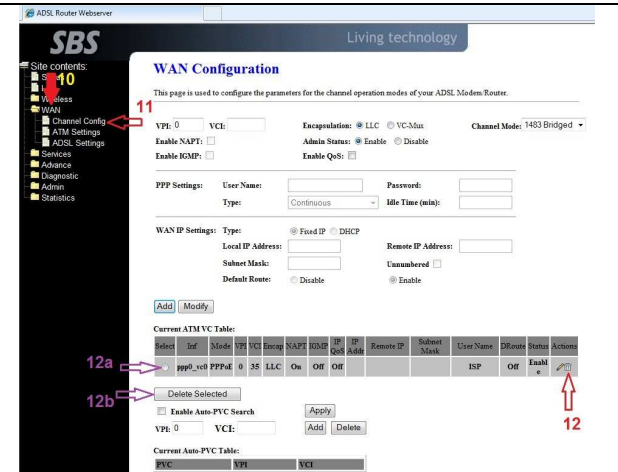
ADSL Router Webserver

SBS

Living technology

Site contents:
S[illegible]
10
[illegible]
Wireless
WAN
Channel Config
ATM Settings
ADSL Settings
Services
Advance
Diagnostic
Admin
Statistics

11

WAN Configuration

This page is used to configure the parameters for the channel operation modes of your ADSL Modem/Router.

VPI: 0 VCI: Encapsulation: LLC VC-Mux Channel Mode: 1483 Bridged
Enable NAPT: Admin Status: Enable Disable
Enable IGMP: Enable QoS:

PPP Settings: User Name: Password:
Type: Continuous Idle Time (min):

WAN IP Settings: Type: Fixed IP DHCP
Local IP Address: Remote IP Address:
Subnet Mask: Unnumbered
Default Route: Disable Enable

Add Modify

Current ATM VC Table:

| Select | Inf | Mode | VPI | VCI | Encap | NAPT | IGMP | IP QoS | IP Addr | Remote IP | Subnet Mask | User Name | DRoute | Status | Actions |
|---|---|---|---|---|---|---|---|---|---|---|---|---|---|---|---|
| | ppp0_vc0 | PPPoE | 0 | 35 | LLC | On | Off | Off | | | | ISP | Off | Enable | |

12a

12b

Delete Selected

Enable Auto-PVC Search Apply

VPI: 0 VCI: Add Delete

12

Current Auto-PVC Table:

| PVC | VPI | VCI |
|---|---|---|